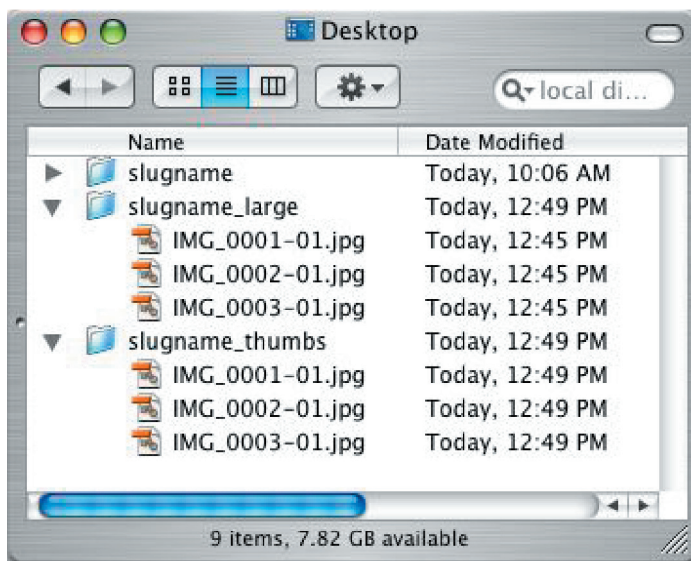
Desktop

local di...

| Name | Date Modified |
|---|---|
| slugname | Today, 10:06 AM |
| slugname_large | Today, 12:49 PM |
| IMG_0001-01.jpg | Today, 12:45 PM |
| IMG_0002-01.jpg | Today, 12:45 PM |
| IMG_0003-01.jpg | Today, 12:45 PM |
| slugname_thumbs | Today, 12:49 PM |
| IMG_0001-01.jpg | Today, 12:49 PM |
| IMG_0002-01.jpg | Today, 12:49 PM |
| IMG_0003-01.jpg | Today, 12:49 PM |

9 items, 7.82 GB available